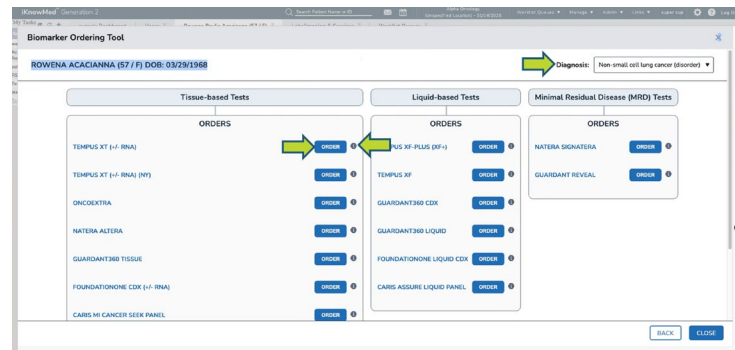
iKnowMed Generation 2

Search Patient Name or ID

Worklist Queues Manage Admin Links

Log

Biomarker Ordering Tool

ROWENA ACACIANNA (57 / F) DOB: 03/29/1968

Diagnosis: Non-small cell lung cancer (disorder)

Tissue-based Tests

ORDERS

TEMPUS XT (+/- RNA) ORDER

TEMPUS XT (+/- RNA) (NY) ORDER

ONCOEXTRA ORDER

NATERA ALTERA ORDER

GUARDANT360 TISSUE ORDER

FOUNDATIONONE CDX (+/- RNA) ORDER

CARIS MI CANCER SEEK PANEL ORDER

Liquid-based Tests

ORDERS

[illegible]PUS XF-PLUS (XF+) ORDER

TEMPUS XF ORDER

GUARDANT360 CDX ORDER

GUARDANT360 LIQUID ORDER

FOUNDATIONONE LIQUID CDX ORDER

CARIS ASSURE LIQUID PANEL ORDER

Minimal Residual Disease (MRD) Tests

ORDERS

NATERA SIGNATERA ORDER

GUARDANT REVEAL ORDER

BACK CLOSE